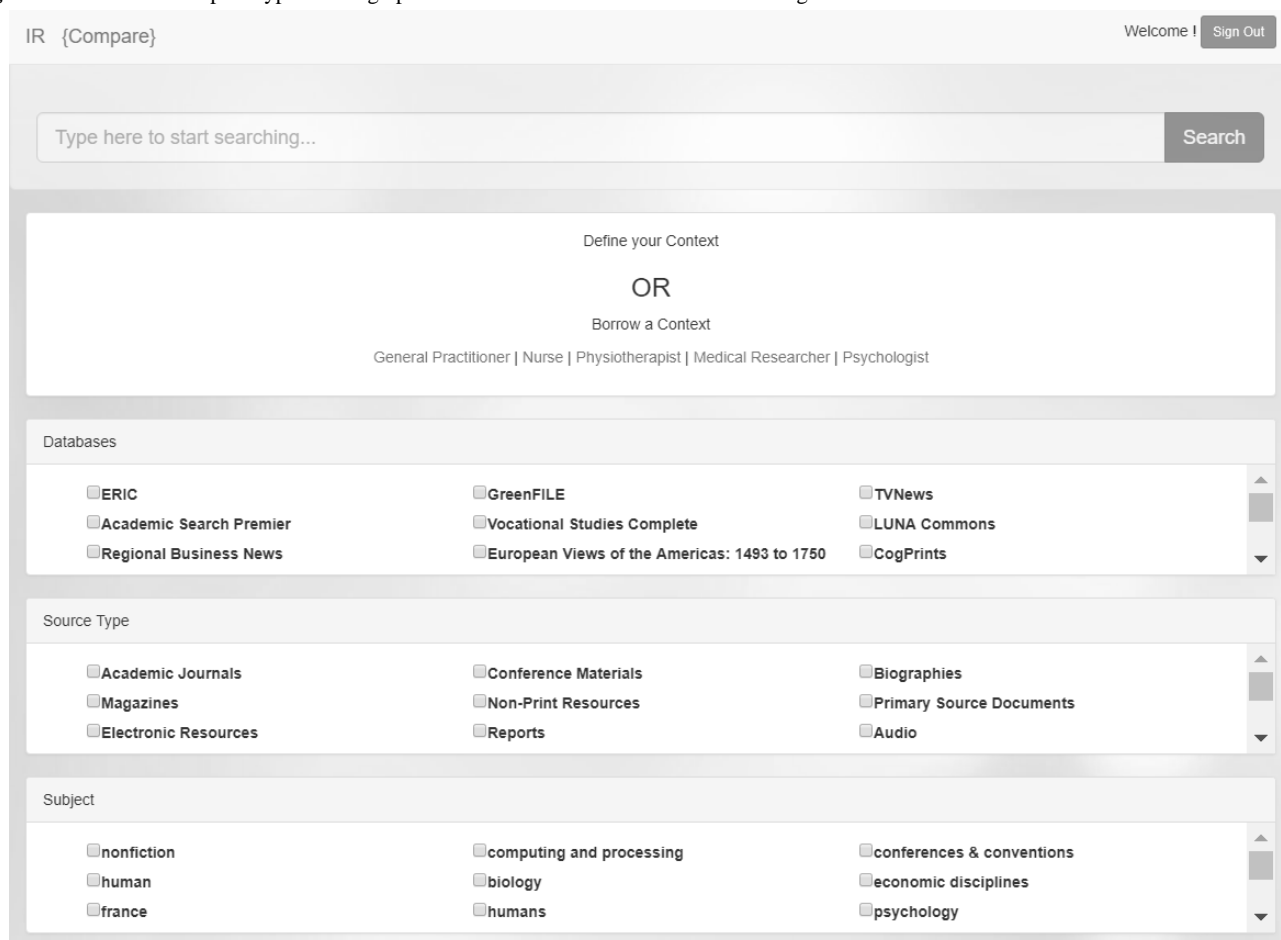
IR {Compare}

Welcome ! Sign Out

Type here to start searching...

Search

Define your Context

OR

Borrow a Context

General Practitioner | Nurse | Physiotherapist | Medical Researcher | Psychologist

Databases

| | | |
|---|---|---|
| ERIC | GreenFILE | TVNews |
| Academic Search Premier | Vocational Studies Complete | LUNA Commons |
| Regional Business News | European Views of the Americas: 1493 to 1750 | CogPrints |

Source Type

| | | |
|---|---|---|
| Academic Journals | Conference Materials | Biographies |
| Magazines | Non-Print Resources | Primary Source Documents |
| Electronic Resources | Reports | Audio |

Subject

| | | |
|---|---|---|
| nonfiction | computing and processing | conferences & conventions |
| human | biology | economic disciplines |
| france | humans | psychology |